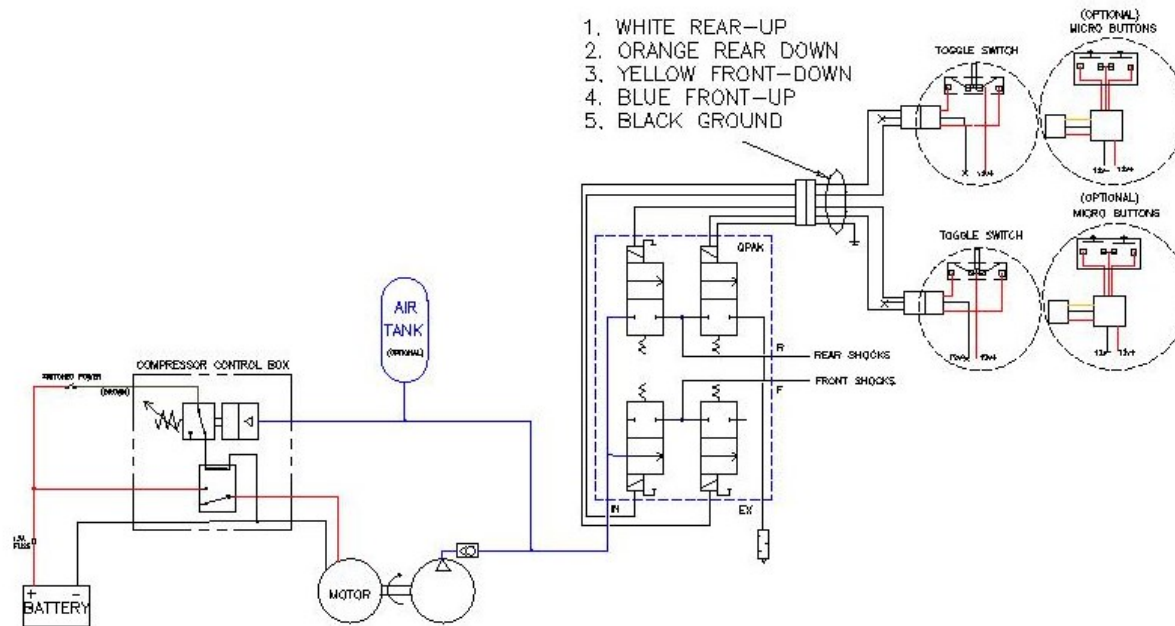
1. WHITE REAR-UP
2. ORANGE REAR DOWN
3. YELLOW FRONT-DOWN
4. BLUE FRONT-UP
5. BLACK GROUND

(OPTIONAL) MICRO BUTTONS

TOGGLE SWITCH

(OPTIONAL) MICRO BUTTONS

TOGGLE SWITCH

QPAK

AIR TANK (OPTIONAL)

R

REAR SHOCKS

F

FRONT SHOCKS

SWITCHED POWER (BROWN)

COMPRESSOR CONTROL BOX

15A FUSE

IN

EX

+ −
BATTERY

MOTOR